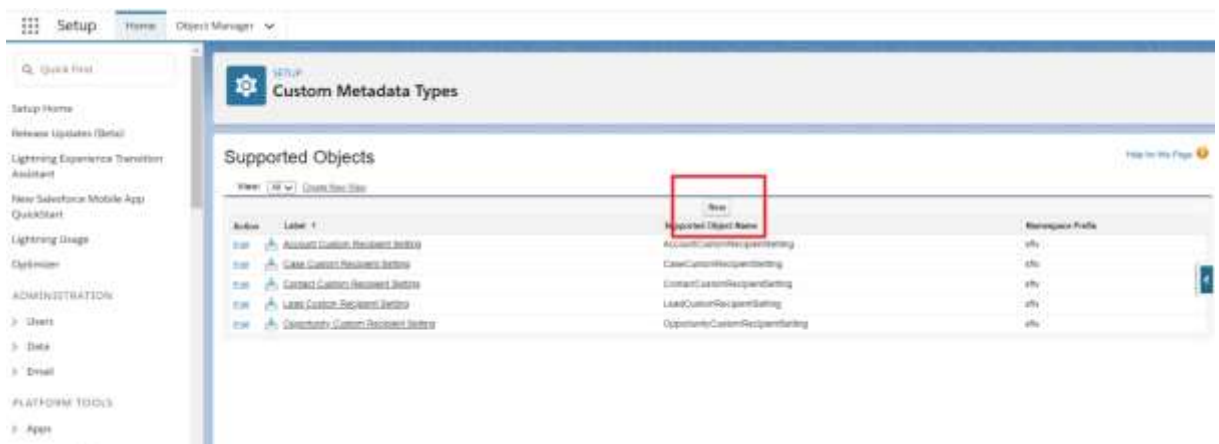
Setup Home Object Manager

Quick Find

Setup Home

Release Updates (Beta)

Lightning Experience Transition Assistant

New Salesforce Mobile App QuickStart

Lightning Usage

Optimizer

ADMINISTRATION

> Users

> Data

> Email

PLATFORM TOOLS

> Apps

SETUP
Custom Metadata Types

Supported Objects

Help for this Page

View: All Create New View

New

| Action | Label ↑ | Supported Object Name | Namespace Prefix |
|---|---|---|---|
| Edit | Account Custom Recipient Setting | AccountCustomRecipientSetting | sfx |
| Edit | Case Custom Recipient Setting | CaseCustomRecipientSetting | sfx |
| Edit | Contact Custom Recipient Setting | ContactCustomRecipientSetting | sfx |
| Edit | Lead Custom Recipient Setting | LeadCustomRecipientSetting | sfx |
| Edit | Opportunity Custom Recipient Setting | OpportunityCustomRecipientSetting | sfx |